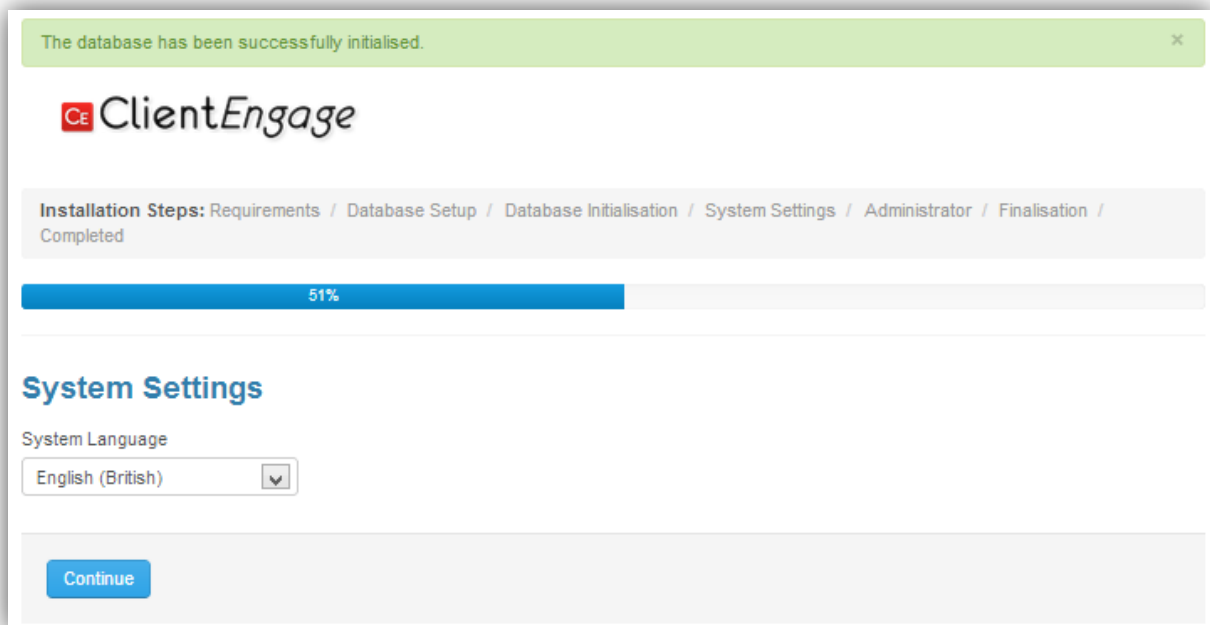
The database has been successfully initialised. ×

CE ClientEngage

Installation Steps: Requirements / Database Setup / Database Initialisation / System Settings / Administrator / Finalisation / Completed

51%

System Settings

System Language

English (British)

Continue